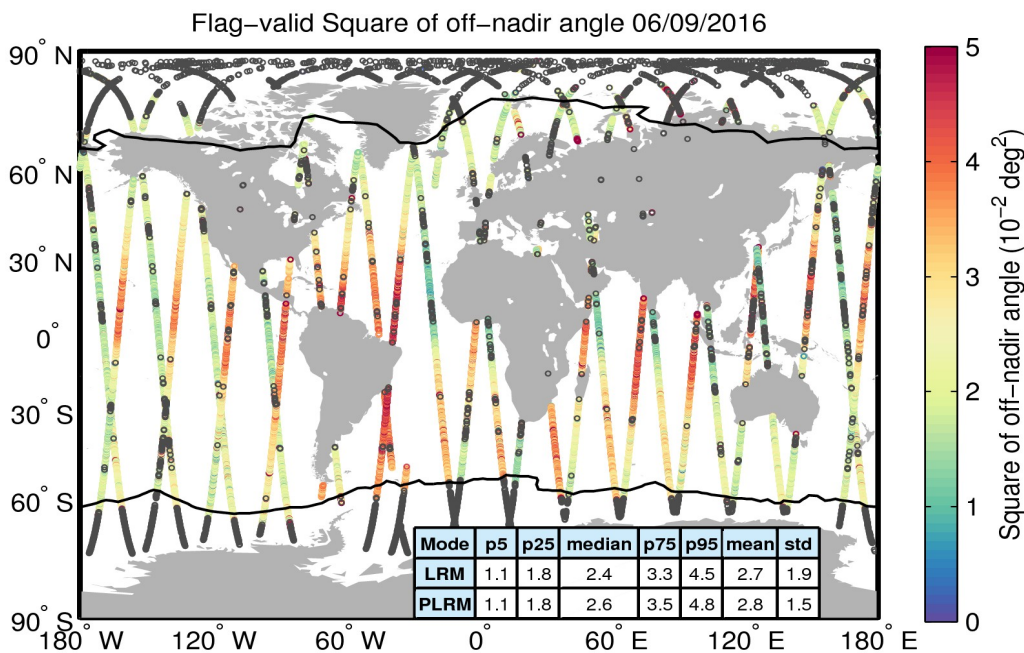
Flag−valid Square of off−nadir angle 06/09/2016

90° N
60° N
30° N
0°
30° S
60° S
90° S

180° W 120° W 60° W 0° 60° E 120° E 180° E

| Mode | p5 | p25 | median | p75 | p95 | mean | std |
|---|---|---|---|---|---|---|---|
| LRM | 1.1 | 1.8 | 2.4 | 3.3 | 4.5 | 2.7 | 1.9 |
| PLRM | 1.1 | 1.8 | 2.6 | 3.5 | 4.8 | 2.8 | 1.5 |

5
4
3
2
1
0

Square of off−nadir angle ($10^{-2}$ $deg^2$)